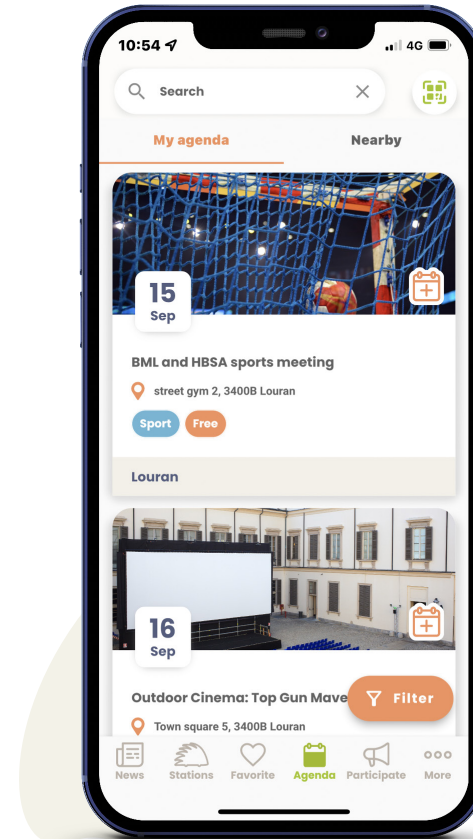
10:54
4G

Search

My agenda
Nearby

15
Sep

BML and HBSA sports meeting

street gym 2, 3400B Louran

Sport
Free

Louran

16
Sep

Outdoor Cinema: Top Gun Mave

Filter

Town square 5, 3400B Louran

News
Stations
Favorite
Agenda
Participate
More